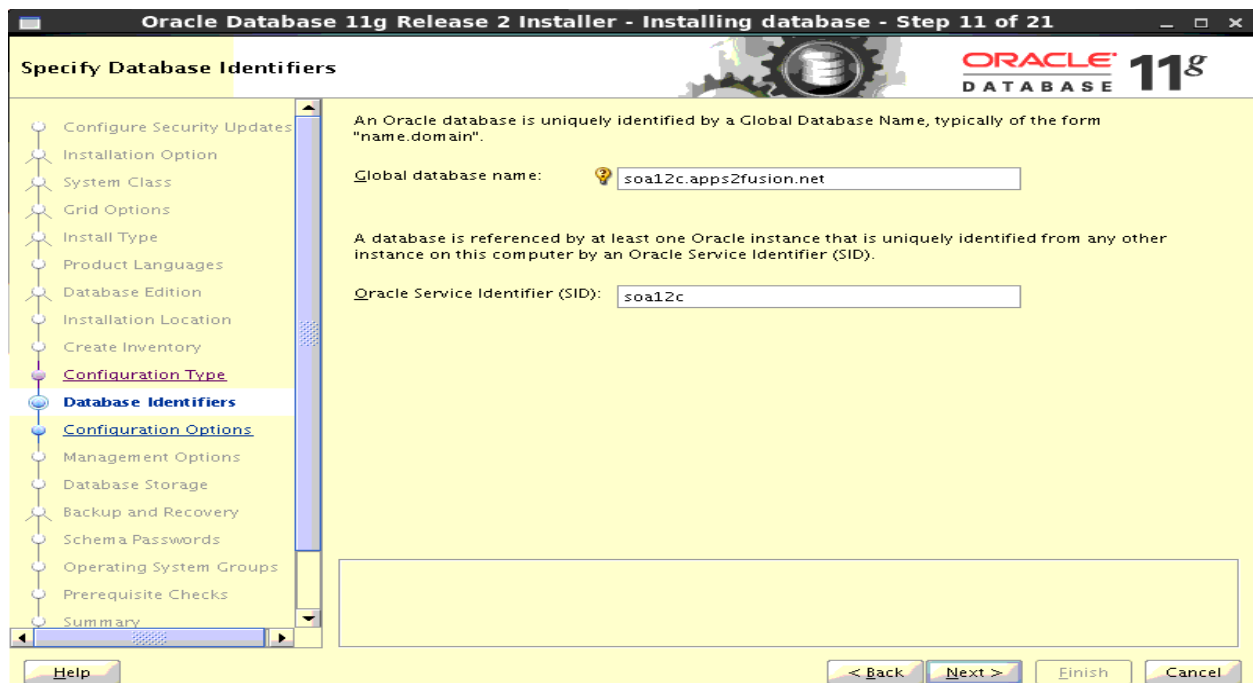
Oracle Database 11g Release 2 Installer - Installing database - Step 11 of 21

Specify Database Identifiers

ORACLE DATABASE 11g

Configure Security Updates
Installation Option
System Class
Grid Options
Install Type
Product Languages
Database Edition
Installation Location
Create Inventory
Configuration Type
Database Identifiers
Configuration Options
Management Options
Database Storage
Backup and Recovery
Schema Passwords
Operating System Groups
Prerequisite Checks
Summary

An Oracle database is uniquely identified by a Global Database Name, typically of the form "name.domain".

Global database name: soa12c.apps2fusion.net

A database is referenced by at least one Oracle instance that is uniquely identified from any other instance on this computer by an Oracle Service Identifier (SID).

Oracle Service Identifier (SID): soa12c

Help

< Back Next > Finish Cancel